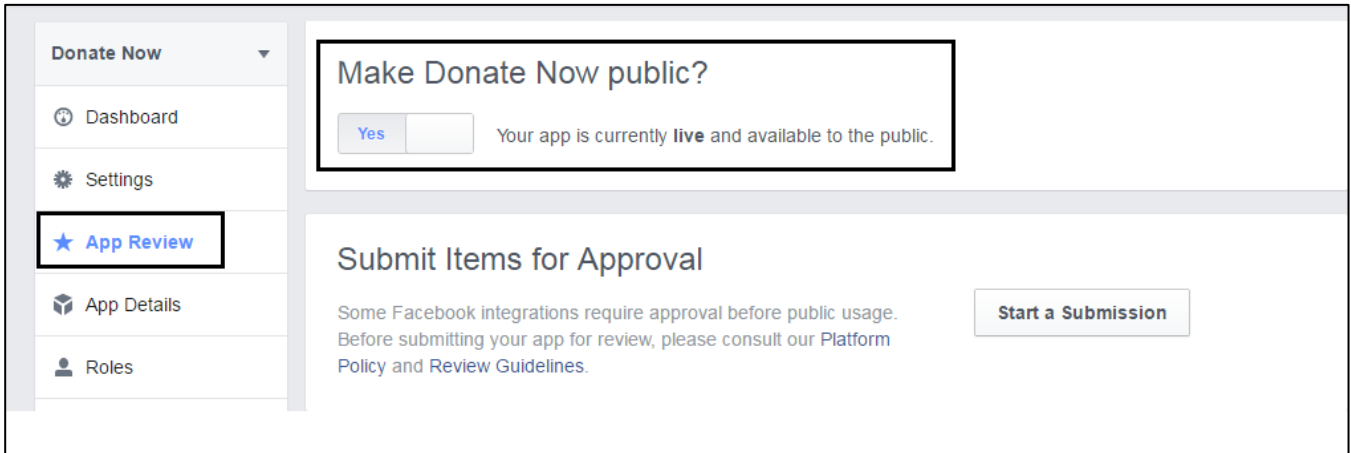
Donate Now

Dashboard

Settings

App Review

App Details

Roles

Make Donate Now public?

Yes

Your app is currently **live** and available to the public.

Submit Items for Approval

Some Facebook integrations require approval before public usage. Before submitting your app for review, please consult our Platform Policy and Review Guidelines.

Start a Submission